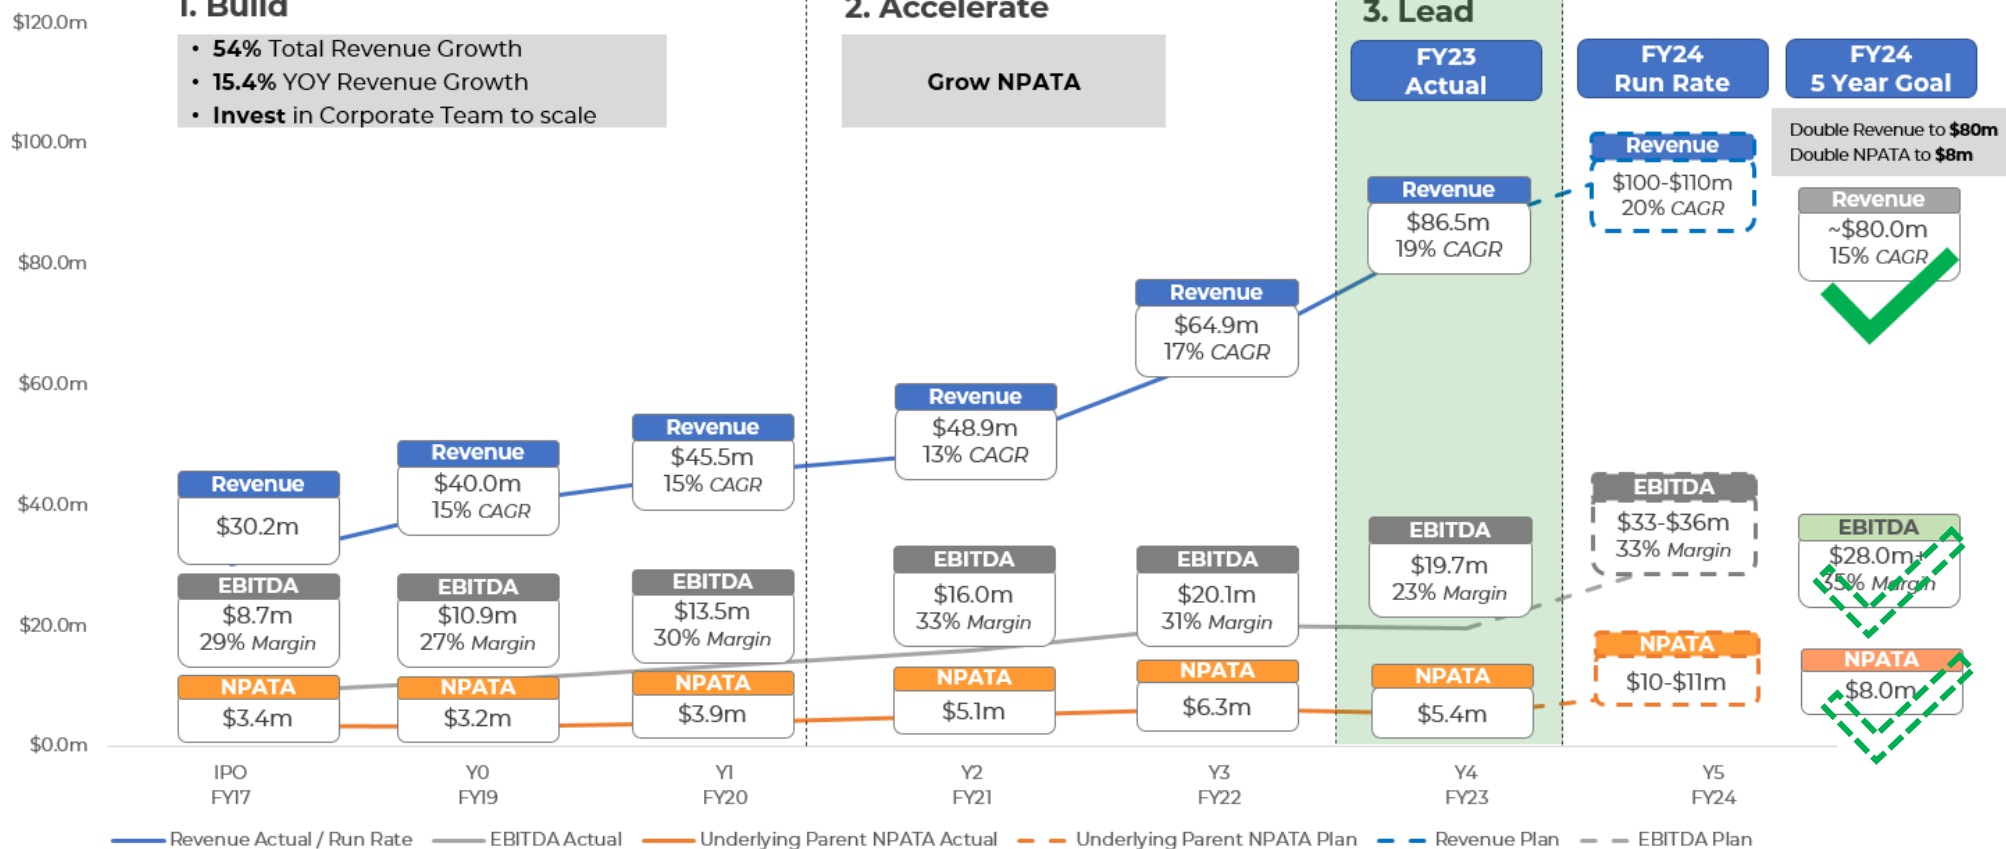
$120.0m
$100.0m
$80.0m
$60.0m
$40.0m
$20.0m
$0.0m

1. Build
• 54% Total Revenue Growth
• 15.4% YOY Revenue Growth
• Invest in Corporate Team to scale

2. Accelerate
Grow NPATA

3. Lead

FY23 Actual

FY24 Run Rate

FY24 5 Year Goal

Double Revenue to $80m
Double NPATA to $8m

Revenue
$30.2m
EBITDA
$8.7m
29% Margin
NPATA
$3.4m

Revenue
$40.0m
15% CAGR
EBITDA
$10.9m
27% Margin
NPATA
$3.2m

Revenue
$45.5m
15% CAGR
EBITDA
$13.5m
30% Margin
NPATA
$3.9m

Revenue
$48.9m
13% CAGR
EBITDA
$16.0m
33% Margin
NPATA
$5.1m

Revenue
$64.9m
17% CAGR
EBITDA
$20.1m
31% Margin
NPATA
$6.3m

Revenue
$86.5m
19% CAGR
EBITDA
$19.7m
23% Margin
NPATA
$5.4m

Revenue
$100-$110m
20% CAGR
EBITDA
$33-$36m
33% Margin
NPATA
$10-$11m

Revenue
~$80.0m
15% CAGR
EBITDA
$28.0m+
35% Margin
NPATA
$8.0m

IPO
FY17
Y0
FY19
Y1
FY20
Y2
FY21
Y3
FY22
Y4
FY23
Y5
FY24

Revenue Actual / Run Rate EBITDA Actual Underlying Parent NPATA Actual Underlying Parent NPATA Plan Revenue Plan EBITDA Plan